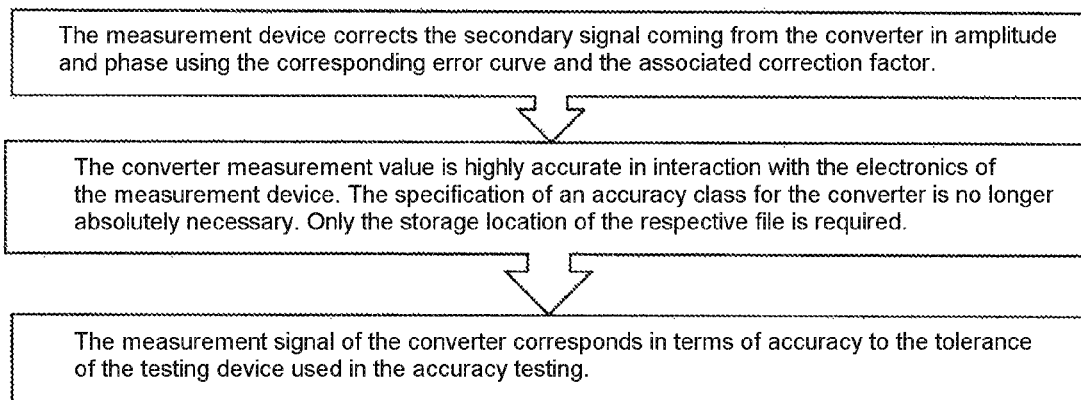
The measurement device corrects the secondary signal coming from the converter in amplitude and phase using the corresponding error curve and the associated correction factor.

The converter measurement value is highly accurate in interaction with the electronics of the measurement device. The specification of an accuracy class for the converter is no longer absolutely necessary. Only the storage location of the respective file is required.

The measurement signal of the converter corresponds in terms of accuracy to the tolerance of the testing device used in the accuracy testing.